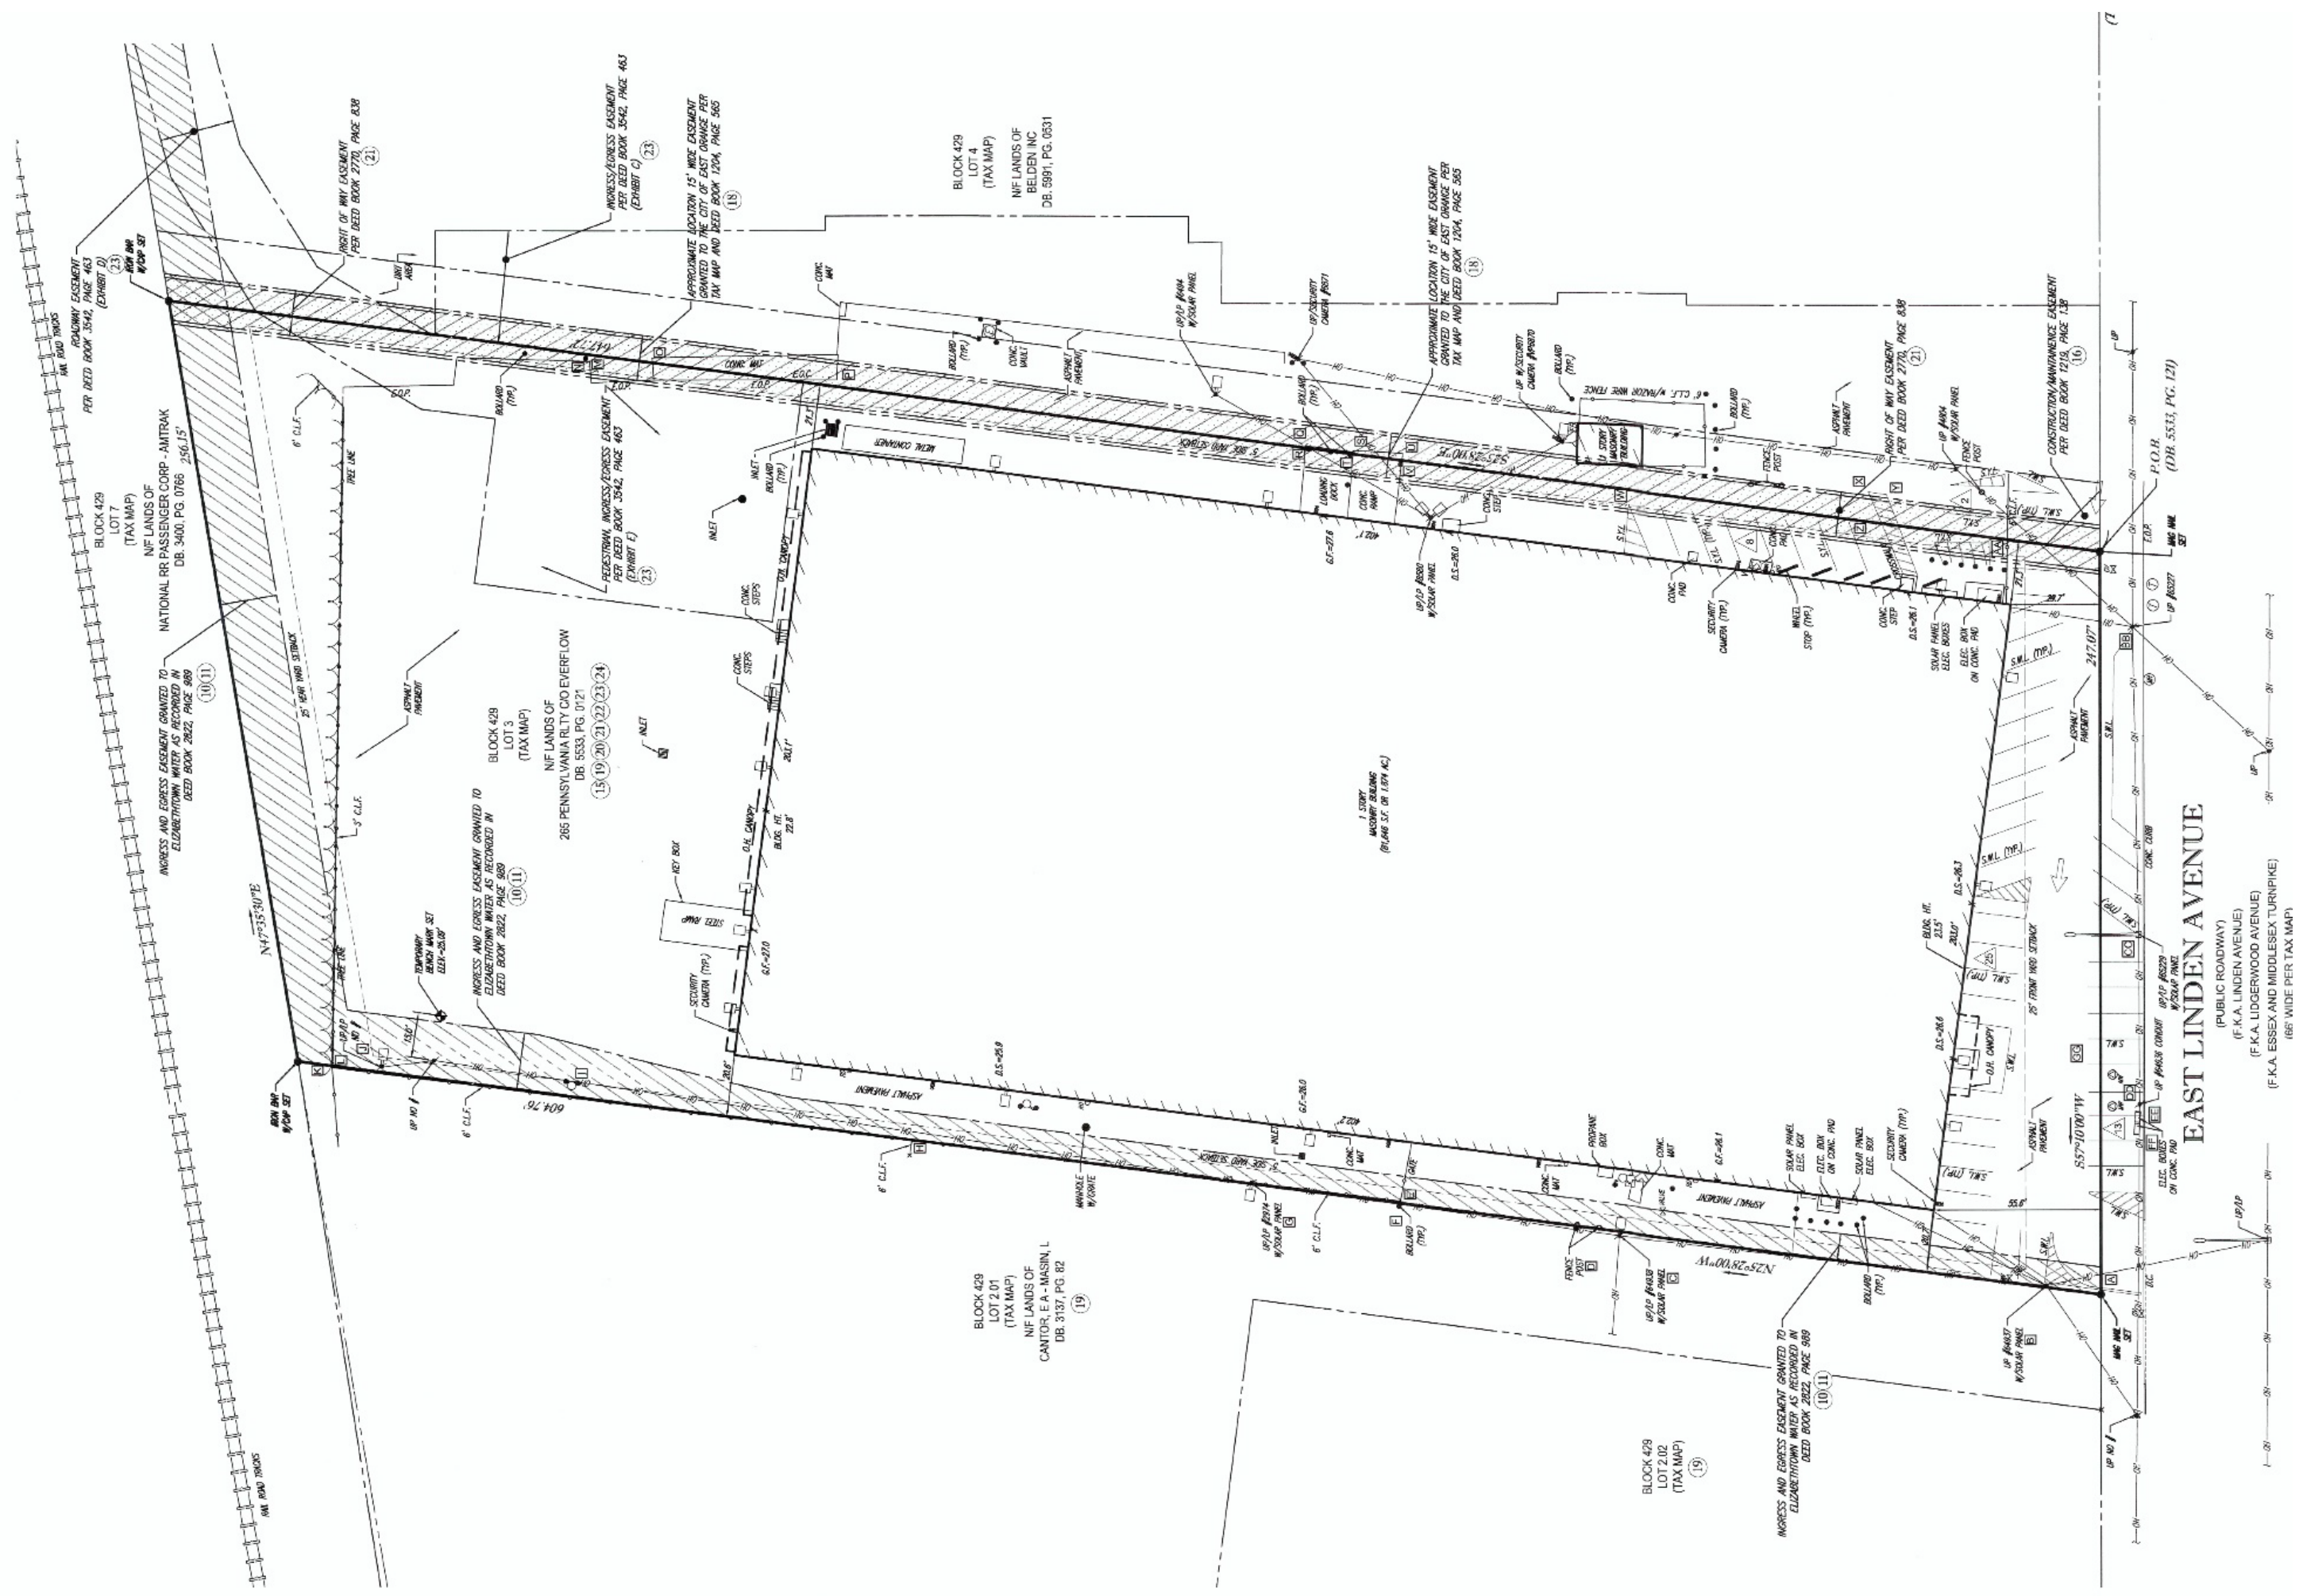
EAST LINDEN AVENUE
(PUBLIC ROADWAY)
(F.K.A. LINDEN AVENUE)
(F.K.A. LIDGERWOOD AVENUE)
(F.K.A. ESSEX AND MIDDLESEX TURNPIKE)
(66' WIDE PER TAX MAP)

BLOCK 429
LOT 4
(TAX MAP)
N/F LANDS OF
BELDEN INC
DB. 5991, PG. 0531

BLOCK 429
LOT 7
(TAX MAP)
N/F LANDS OF
NATIONAL RR PASSENGER CORP - AMTRAK
DB. 3400, PG. 0766

BLOCK 429
LOT 3
(TAX MAP)
N/F LANDS OF
265 PENNSYLVANIA RLTY C/O EVERFLOW
DB. 5533, PG. 0121
15 19 20 21 22 23 24

BLOCK 429
LOT 2.01
(TAX MAP)
N/F LANDS OF
CANTOR, E A - MASIN, L
DB. 3137, PG. 82
19

BLOCK 429
LOT 2.02
(TAX MAP)
19

1 STORY
MASONRY BUILDING
(81,646 S.F. OR 1.874 AC.)

ROADWAY EASEMENT
PER DEED BOOK 3542, PAGE 463
(EXHIBIT D)
23

RIGHT OF WAY EASEMENT
PER DEED BOOK 2770, PAGE 838
21

INGRESS/EGRESS EASEMENT
PER DEED BOOK 3542, PAGE 463
(EXHIBIT C)
23

APPROXIMATE LOCATION 15' WIDE EASEMENT
GRANTED TO THE CITY OF EAST ORANGE PER
TAX MAP AND DEED BOOK 1204, PAGE 565
18

APPROXIMATE LOCATION 15' WIDE EASEMENT
GRANTED TO THE CITY OF EAST ORANGE PER
TAX MAP AND DEED BOOK 1204, PAGE 565
18

RIGHT OF WAY EASEMENT
PER DEED BOOK 2770, PAGE 838
21

CONSTRUCTION/MAINTAINENCE EASEMENT
PER DEED BOOK 1219, PAGE 138
16

P.O.B.
(DB. 5533, PG. 121)

PEDESTRIAN INGRESS/EGRESS EASEMENT
PER DEED BOOK 3542, PAGE 463
(EXHIBIT E)
23

INGRESS AND EGRESS EASEMENT GRANTED TO
ELIZABETHTOWN WATER AS RECORDED IN
DEED BOOK 2822, PAGE 989
10 11

INGRESS AND EGRESS EASEMENT GRANTED TO
ELIZABETHTOWN WATER AS RECORDED IN
DEED BOOK 2822, PAGE 989
10 11

INGRESS AND EGRESS EASEMENT GRANTED TO
ELIZABETHTOWN WATER AS RECORDED IN
DEED BOOK 2822, PAGE 989
10 11

N47°35'30"E 256.15'
S52°28'00"E 447.70'
S57°10'00"W 247.07'
N52°28'00"W 604.76'

RAIL ROAD TRACKS
IRON BAR W/CAP SET
MAG NAIL SET
TEMPORARY BENCH MARK SET ELEV.=25.93'
6' C.L.F.
5' C.L.F.
TREE LINE
25' REAR YARD SETBACK
5' SIDE YARD SETBACK
25' FRONT YARD SETBACK
ASPHALT PAVEMENT
METAL CONTAINER
STEEL RAMP
KEY BOX
SECURITY CAMERA (TYP.)
O.H. CANOPY
BLDG. HT. 22.8'
BLDG. HT. 23.5'
CONC. STEPS
CONC. MAT
CONC. VAULT
CONC. PAD
CONC. RAMP
CONC. CURB
LOADING DOCK
BOLLARD (TYP.)
INLET
VAULT
MANHOLE W/GRATE
PROPANE BOX
SOLAR PANEL ELEC. BOX
ELEC. BOX ON CONC. PAD
UP/LP W/SOLAR PANEL
UP W/SECURITY CAMERA
6' C.L.F. W/RAZOR WIRE FENCE
1 STORY MASONRY BUILDING
FENCE POST
WHEEL STOP (TYP.)
GATE
S.W.L. (TYP.)
T.O.P.
E.O.P.
E.O.C.
G.F.=27.0
D.S.=26.0
D.S.=25.9
G.F.=26.0
G.F.=26.1
D.S.=26.1
D.S.=26.3
D.S.=26.6
G.F.=27.8
UP
OH
HO